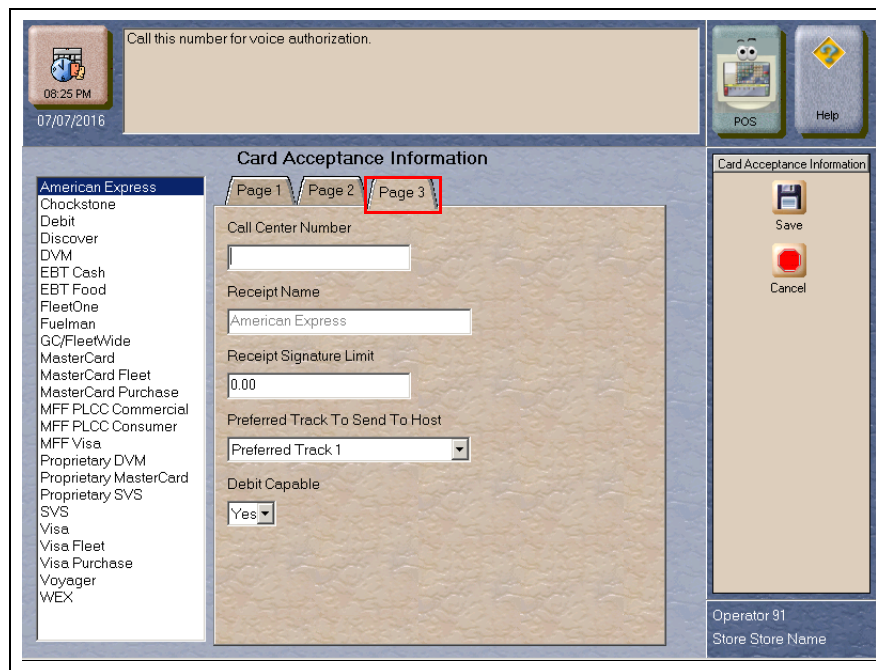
08:25 PM
07/07/2016

Call this number for voice authorization.

POS

Help

Card Acceptance Information

American Express
Chockstone
Debit
Discover
DVM
EBT Cash
EBT Food
FleetOne
Fuelman
GC/FleetWide
MasterCard
MasterCard Fleet
MasterCard Purchase
MFF PLCC Commercial
MFF PLCC Consumer
MFF Visa
Proprietary DVM
Proprietary MasterCard
Proprietary SVS
SVS
Visa
Visa Fleet
Visa Purchase
Voyager
WEX

Page 1 Page 2 Page 3

Call Center Number

Receipt Name

American Express

Receipt Signature Limit

0.00

Preferred Track To Send To Host

Preferred Track 1

Debit Capable

Yes

Card Acceptance Information

Save

Cancel

Operator 91
Store Store Name